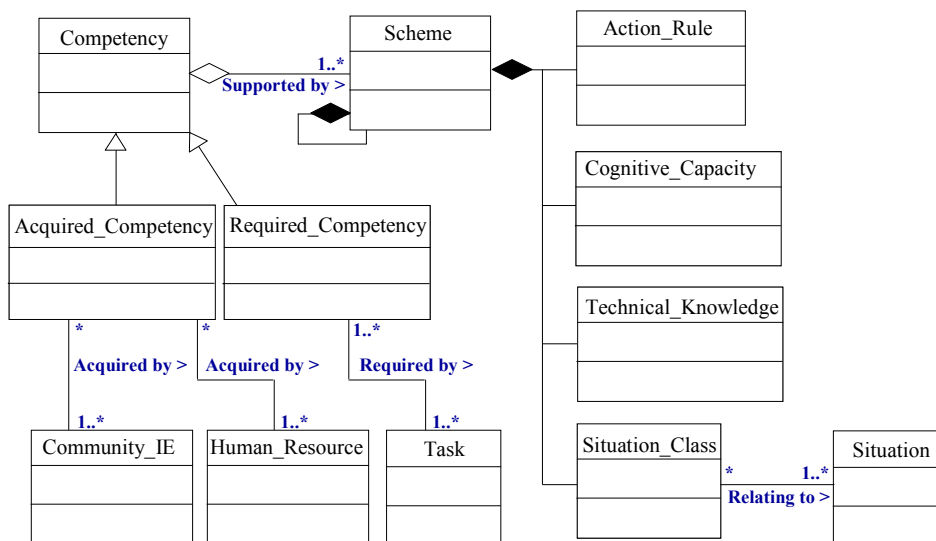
Competency

1..*

Supported by >

Scheme

Action_Rule

Cognitive_Capacity

Acquired_Competency

Required_Competency

Technical_Knowledge

*

*

1..*

Acquired by >

Acquired by >

Required by >

1..*

1..*

1..*

Community_IE

Human_Resource

Task

Situation_Class

*

1..*

Relating to >

Situation